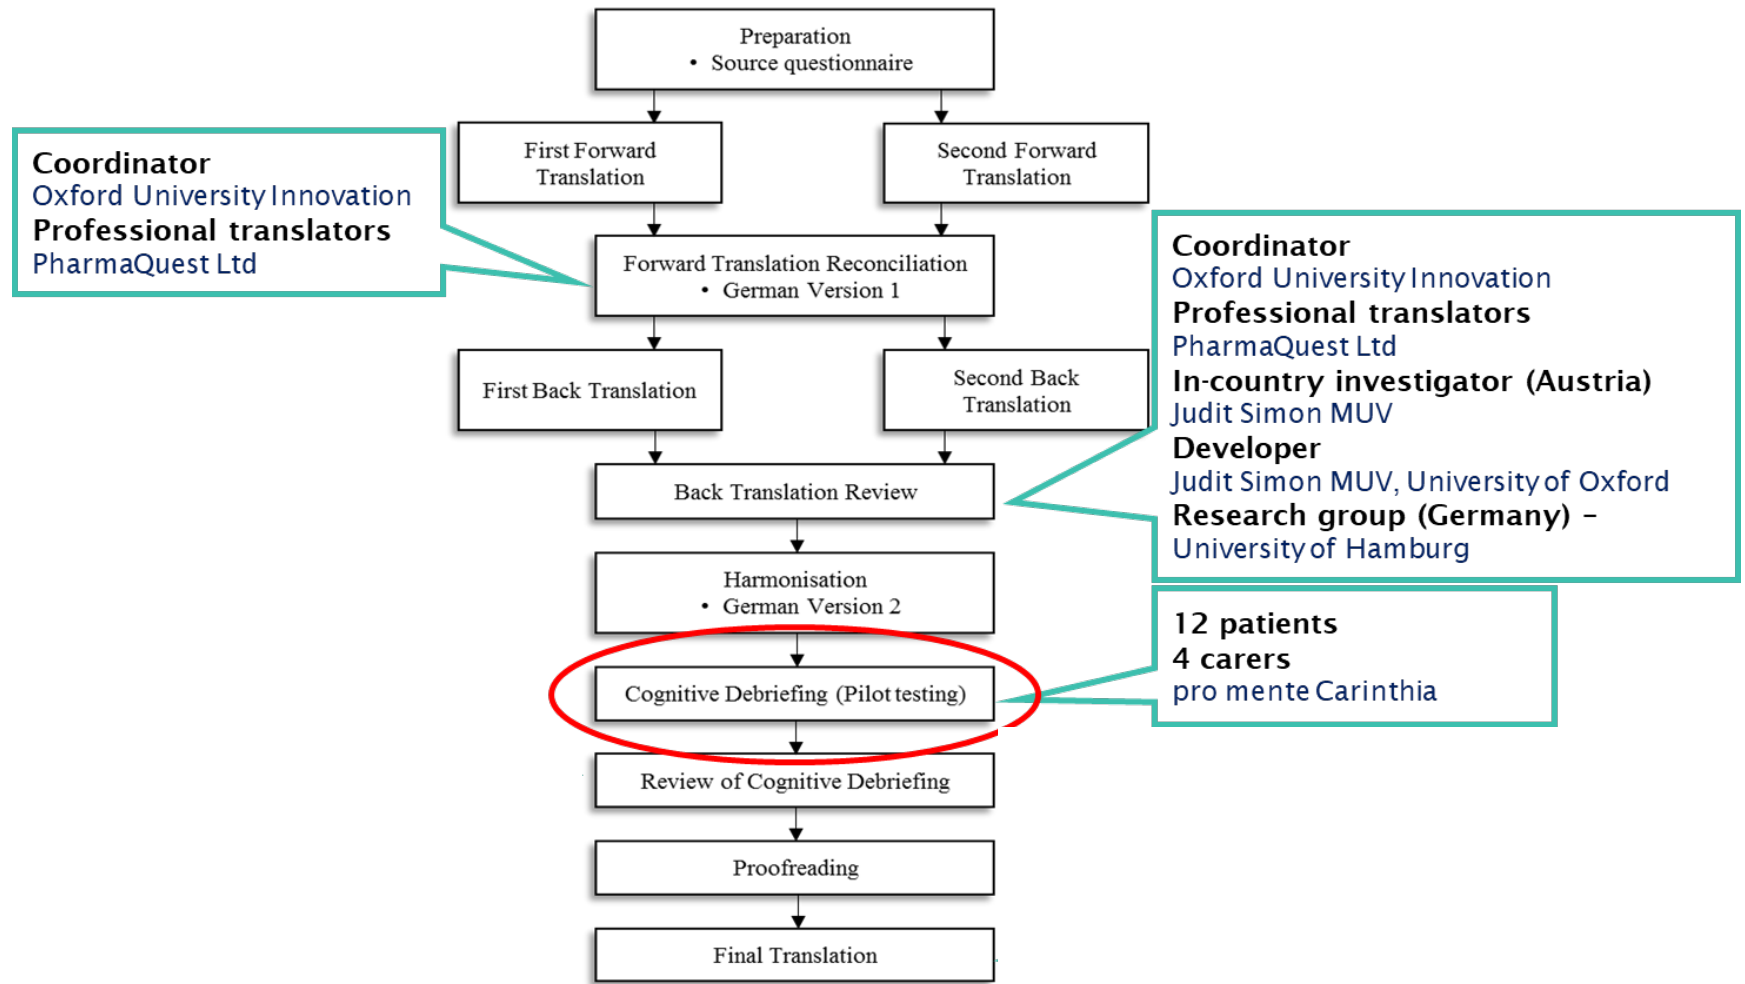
Preparation
• Source questionnaire

First Forward Translation

Second Forward Translation

Coordinator
Oxford University Innovation
Professional translators
PharmaQuest Ltd

Forward Translation Reconciliation
• German Version 1

First Back Translation

Second Back Translation

Coordinator
Oxford University Innovation
Professional translators
PharmaQuest Ltd
In-country investigator (Austria)
Judit Simon MUV
Developer
Judit Simon MUV, University of Oxford
Research group (Germany) –
University of Hamburg

Back Translation Review

Harmonisation
• German Version 2

Cognitive Debriefing (Pilot testing)

12 patients
4 carers
pro mente Carinthia

Review of Cognitive Debriefing

Proofreading

Final Translation